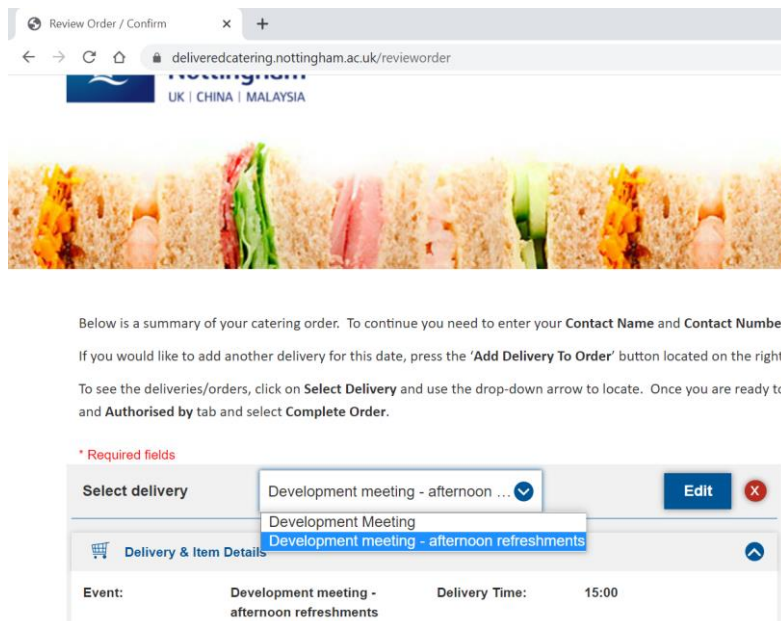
Review Order / Confirm ×  +

deliveredcatering.nottingham.ac.uk/revieworder

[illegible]
UK | CHINA | MALAYSIA

Below is a summary of your catering order. To continue you need to enter your **Contact Name** and **Contact Numbe**

If you would like to add another delivery for this date, press the '**Add Delivery To Order**' button located on the righ

To see the deliveries/orders, click on **Select Delivery** and use the drop-down arrow to locate. Once you are ready t and **Authorised by** tab and select **Complete Order**.

* Required fields

Select delivery | Development meeting - afternoon ... | Edit | X

Development Meeting
Development meeting - afternoon refreshments

Delivery & Item Details

| Event: | Development meeting - afternoon refreshments | Delivery Time: | 15:00 |
|---|---|---|---|